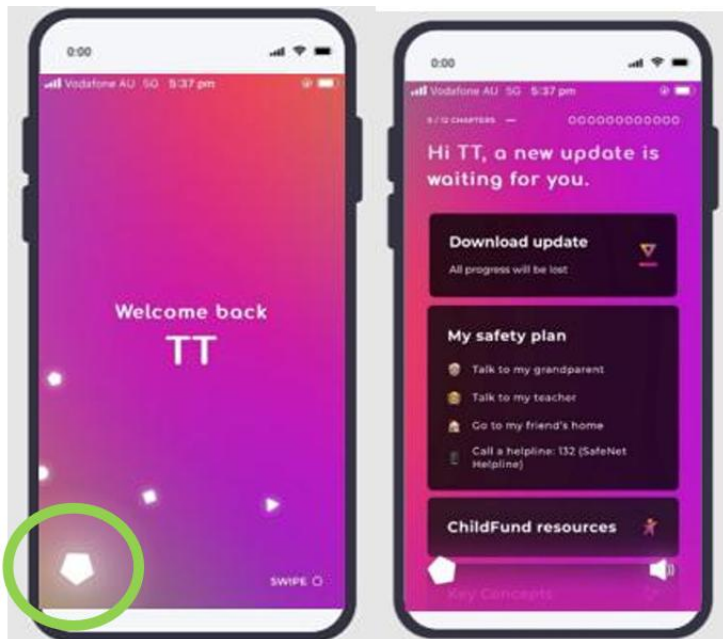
0:00

Vodafone AU 5G 5:37 pm

Welcome back

TT

SWIPE

0:00

Vodafone AU 5G 5:37 pm

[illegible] CHAPTERS

Hi TT, a new update is waiting for you.

Download update

All progress will be lost

My safety plan

Talk to my grandparent

Talk to my teacher

Go to my friend's home

Call a helpline: 132 (SafeNet Helpline)

ChildFund resources

Key Concepts